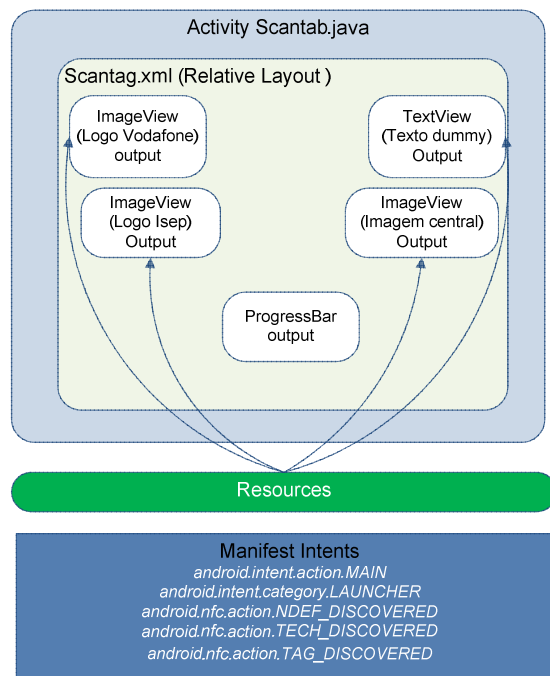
Activity Scantab.java

Scantag.xml (Relative Layout )

ImageView
(Logo Vodafone)
output

TextView
(Texto dummy)
Output

ImageView
(Logo Isep)
Output

ImageView
(Imagem central)
Output

ProgressBar
output

Resources

Manifest Intents
android.intent.action.MAIN
android.intent.category.LAUNCHER
android.nfc.action.NDEF_DISCOVERED
android.nfc.action.TECH_DISCOVERED
android.nfc.action.TAG_DISCOVERED